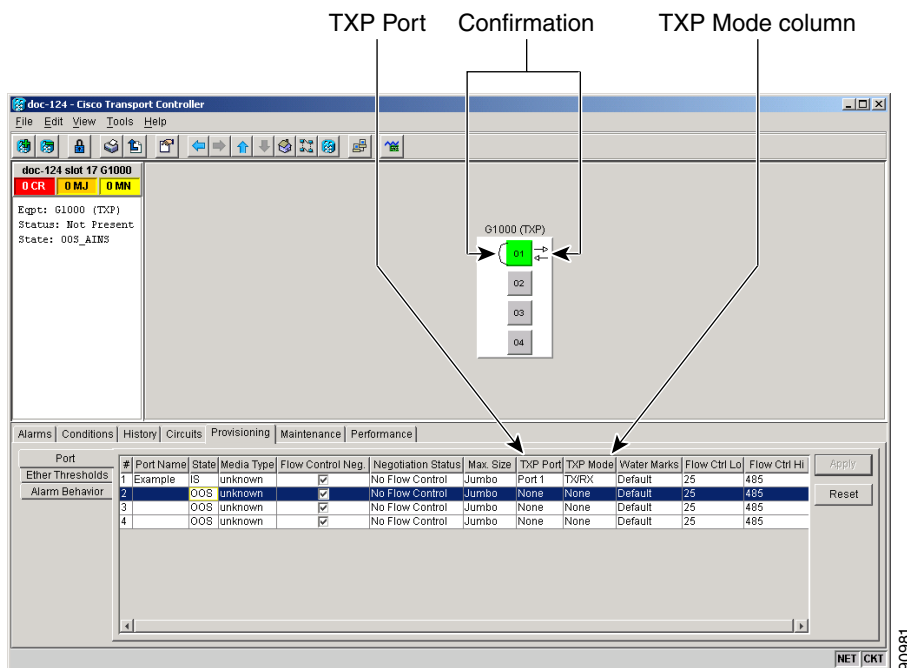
TXP Port Confirmation TXP Mode column

doc-124 - Cisco Transport Controller

File Edit View Tools Help

doc-124 slot 17 G1000

0 CR 0 MJ 0 MN

Eqpt: G1000 (TXP)
Status: Not Present
State: OOS_AINS

G1000 (TXP)

01

02

03

04

Alarms | Conditions | History | Circuits | Provisioning | Maintenance | Performance

Port

Ether Thresholds

Alarm Behavior

| # | Port Name | State | Media Type | Flow Control Neg. | Negotiation Status | Max. Size | TXP Port | TXP Mode | Water Marks | Flow Ctrl Lo | Flow Ctrl Hi |
|---|---|---|---|---|---|---|---|---|---|---|---|
| 1 | Example | IS | unknown | ☑ | No Flow Control | Jumbo | Port 1 | TX/RX | Default | 25 | 485 |
| 2 | | OOS | unknown | ☑ | No Flow Control | Jumbo | None | None | Default | 25 | 485 |
| 3 | | OOS | unknown | ☑ | No Flow Control | Jumbo | None | None | Default | 25 | 485 |
| 4 | | OOS | unknown | ☑ | No Flow Control | Jumbo | None | None | Default | 25 | 485 |

Apply

Reset

NET CKT

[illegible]0981